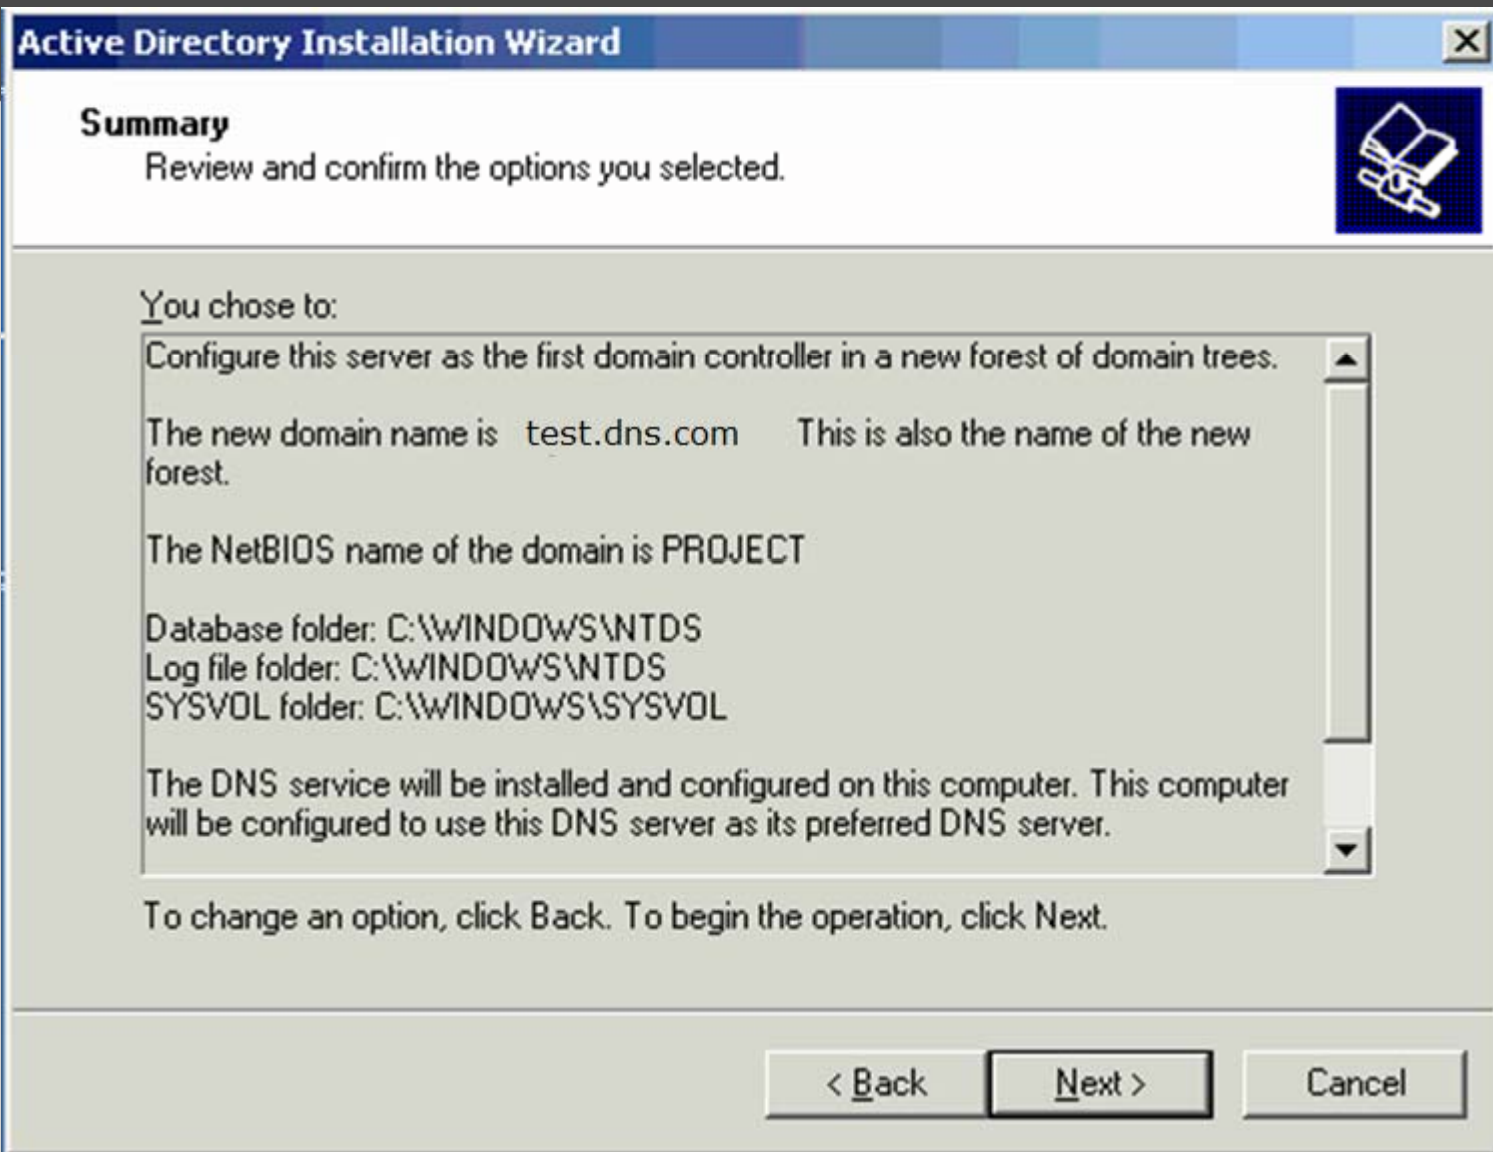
Active Directory Installation Wizard

Summary
Review and confirm the options you selected.

You chose to:

Configure this server as the first domain controller in a new forest of domain trees.

The new domain name is test.dns.com This is also the name of the new forest.

The NetBIOS name of the domain is PROJECT

Database folder: C:\WINDOWS\NTDS
Log file folder: C:\WINDOWS\NTDS
SYSVOL folder: C:\WINDOWS\SYSVOL

The DNS service will be installed and configured on this computer. This computer will be configured to use this DNS server as its preferred DNS server.

To change an option, click Back. To begin the operation, click Next.

< Back
Next >
Cancel